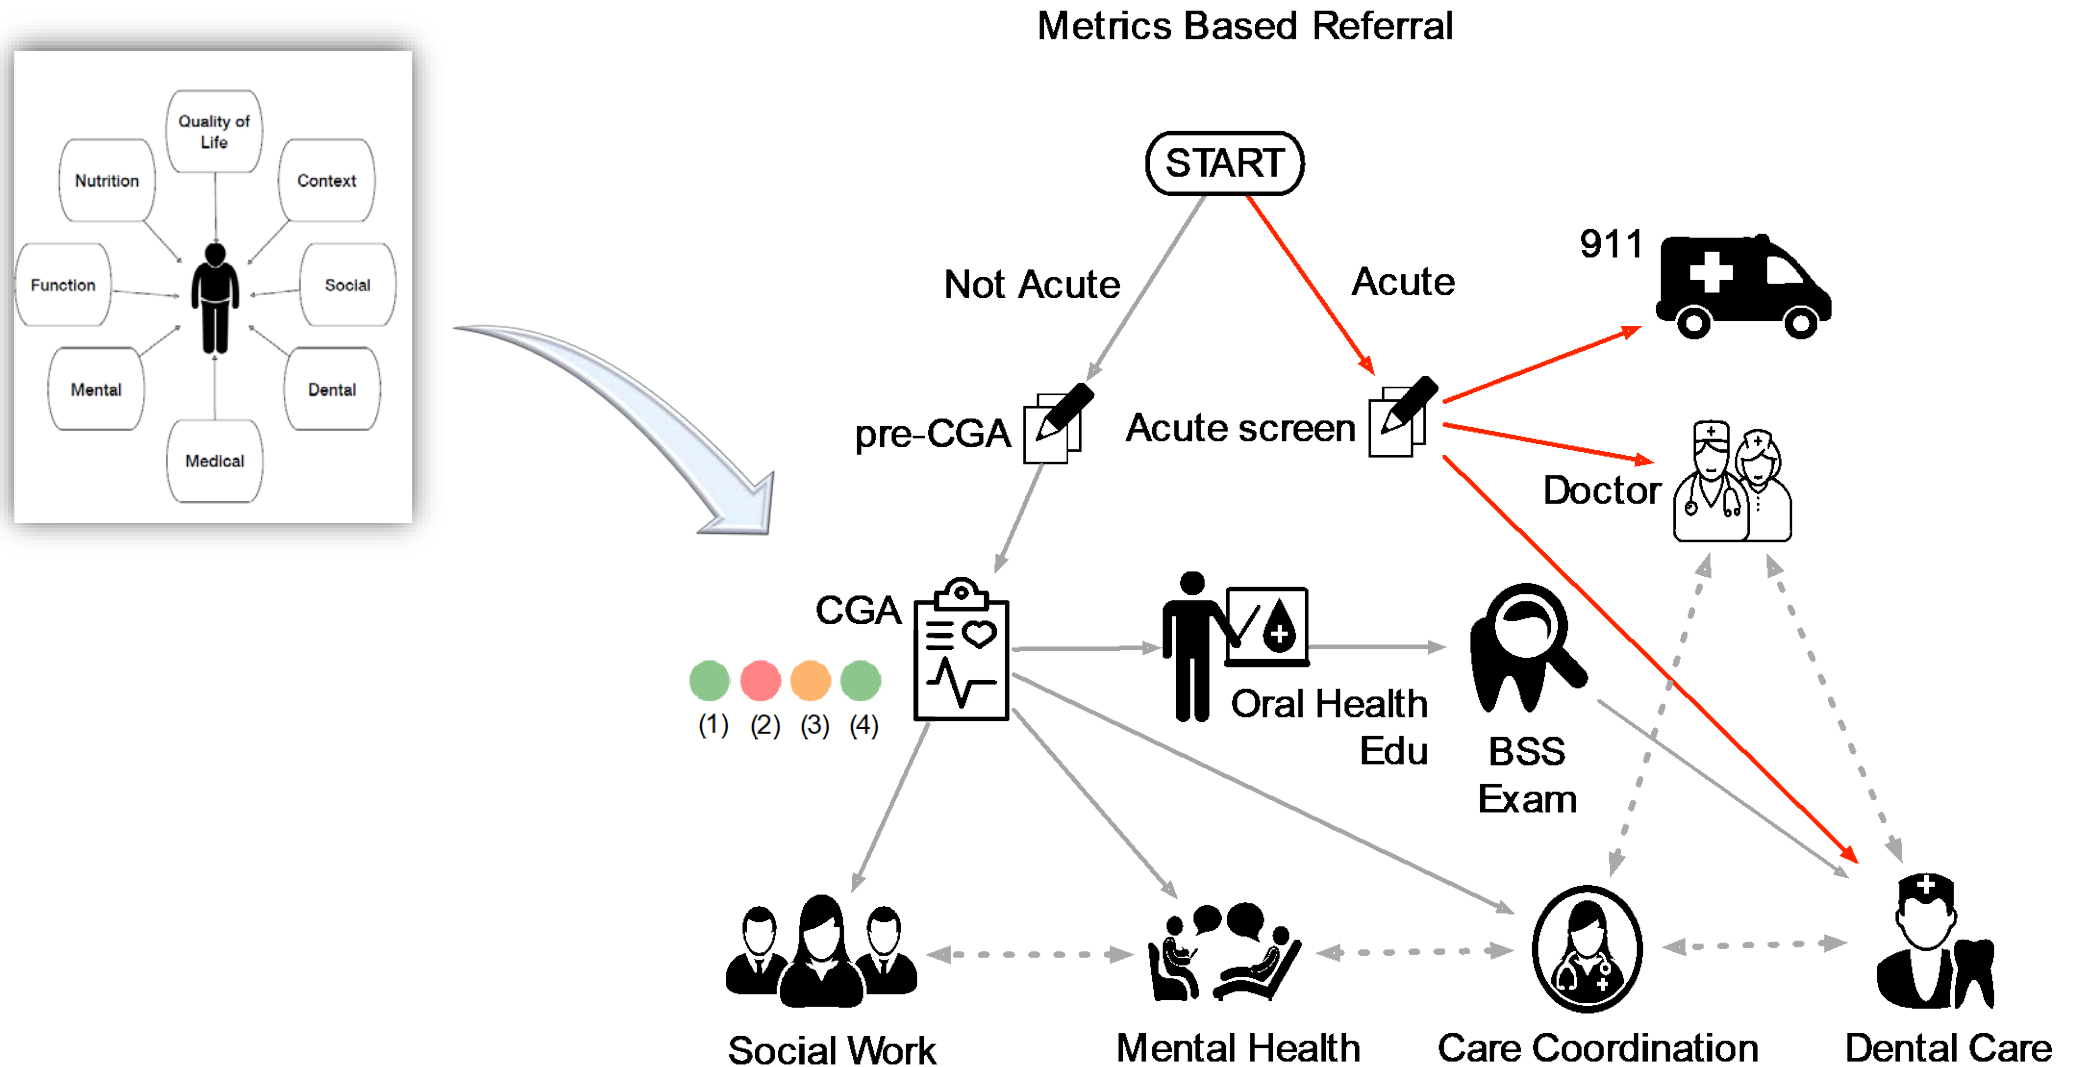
Quality of Life

Nutrition

Context

Function

Social

Mental

Dental

Medical

Metrics Based Referral

START

Not Acute

Acute

911

pre-CGA

Acute screen

Doctor

CGA

(1) (2) (3) (4)

Oral Health Edu

BSS Exam

Social Work

Mental Health

Care Coordination

Dental Care